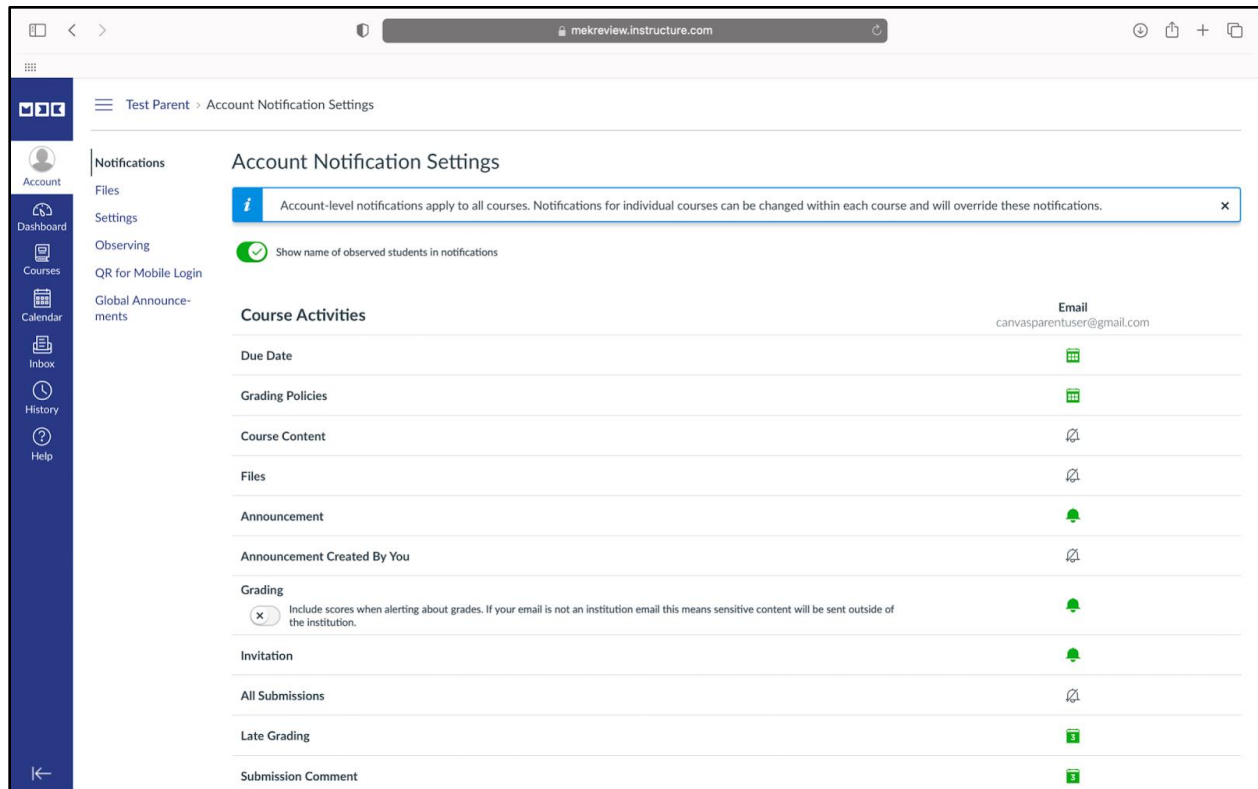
mekreview.instructure.com

Test Parent > Account Notification Settings

Account
Dashboard
Courses
Calendar
Inbox
History
Help

Notifications
Files
Settings
Observing
QR for Mobile Login
Global Announcements

Account Notification Settings

Account-level notifications apply to all courses. Notifications for individual courses can be changed within each course and will override these notifications.

Show name of observed students in notifications

| Course Activities | Email canvasparentuser@gmail.com |
|---|---|
| Due Date | |
| Grading Policies | |
| Course Content | |
| Files | |
| Announcement | |
| Announcement Created By You | |
| Grading Include scores when alerting about grades. If your email is not an institution email this means sensitive content will be sent outside of the institution. | |
| Invitation | |
| All Submissions | |
| Late Grading | |
| Submission Comment | |